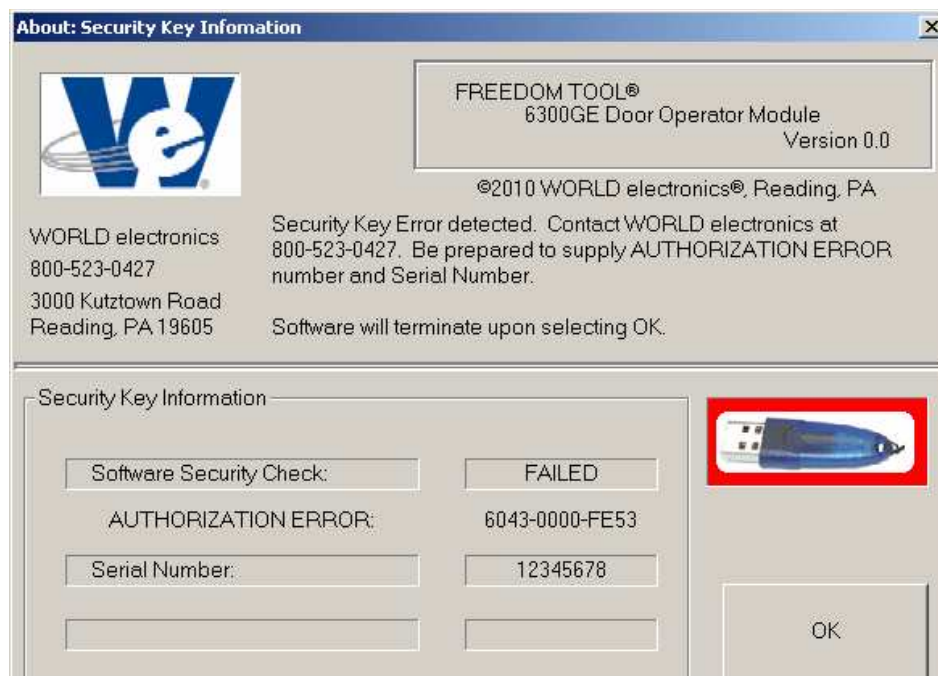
About: Security Key Infomation

×

FREEDOM TOOL®
6300GE Door Operator Module
Version 0.0

©2010 WORLD electronics®, Reading, PA

WORLD electronics
800-523-0427
3000 Kutztown Road
Reading, PA 19605

Security Key Error detected. Contact WORLD electronics at 800-523-0427. Be prepared to supply AUTHORIZATION ERROR number and Serial Number.

Software will terminate upon selecting OK.

Security Key Information

| Software Security Check: | FAILED |
|---|---|
| AUTHORIZATION ERROR: | 6043-0000-FE53 |
| Serial Number: | 12345678 |

OK